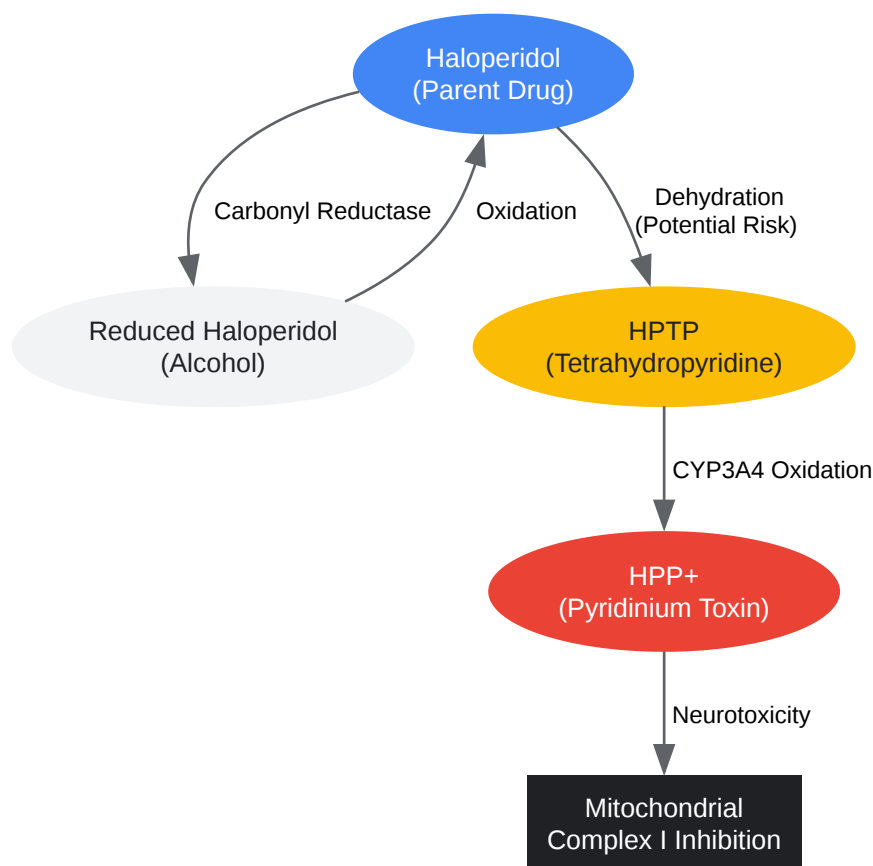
Haloperidol
(Parent Drug)

Carbonyl Reductase

Oxidation

Dehydration
(Potential Risk)

Reduced Haloperidol
(Alcohol)

HPTP
(Tetrahydropyridine)

CYP3A4 Oxidation

HPP+
(Pyridinium Toxin)

Neurotoxicity

Mitochondrial
Complex I Inhibition